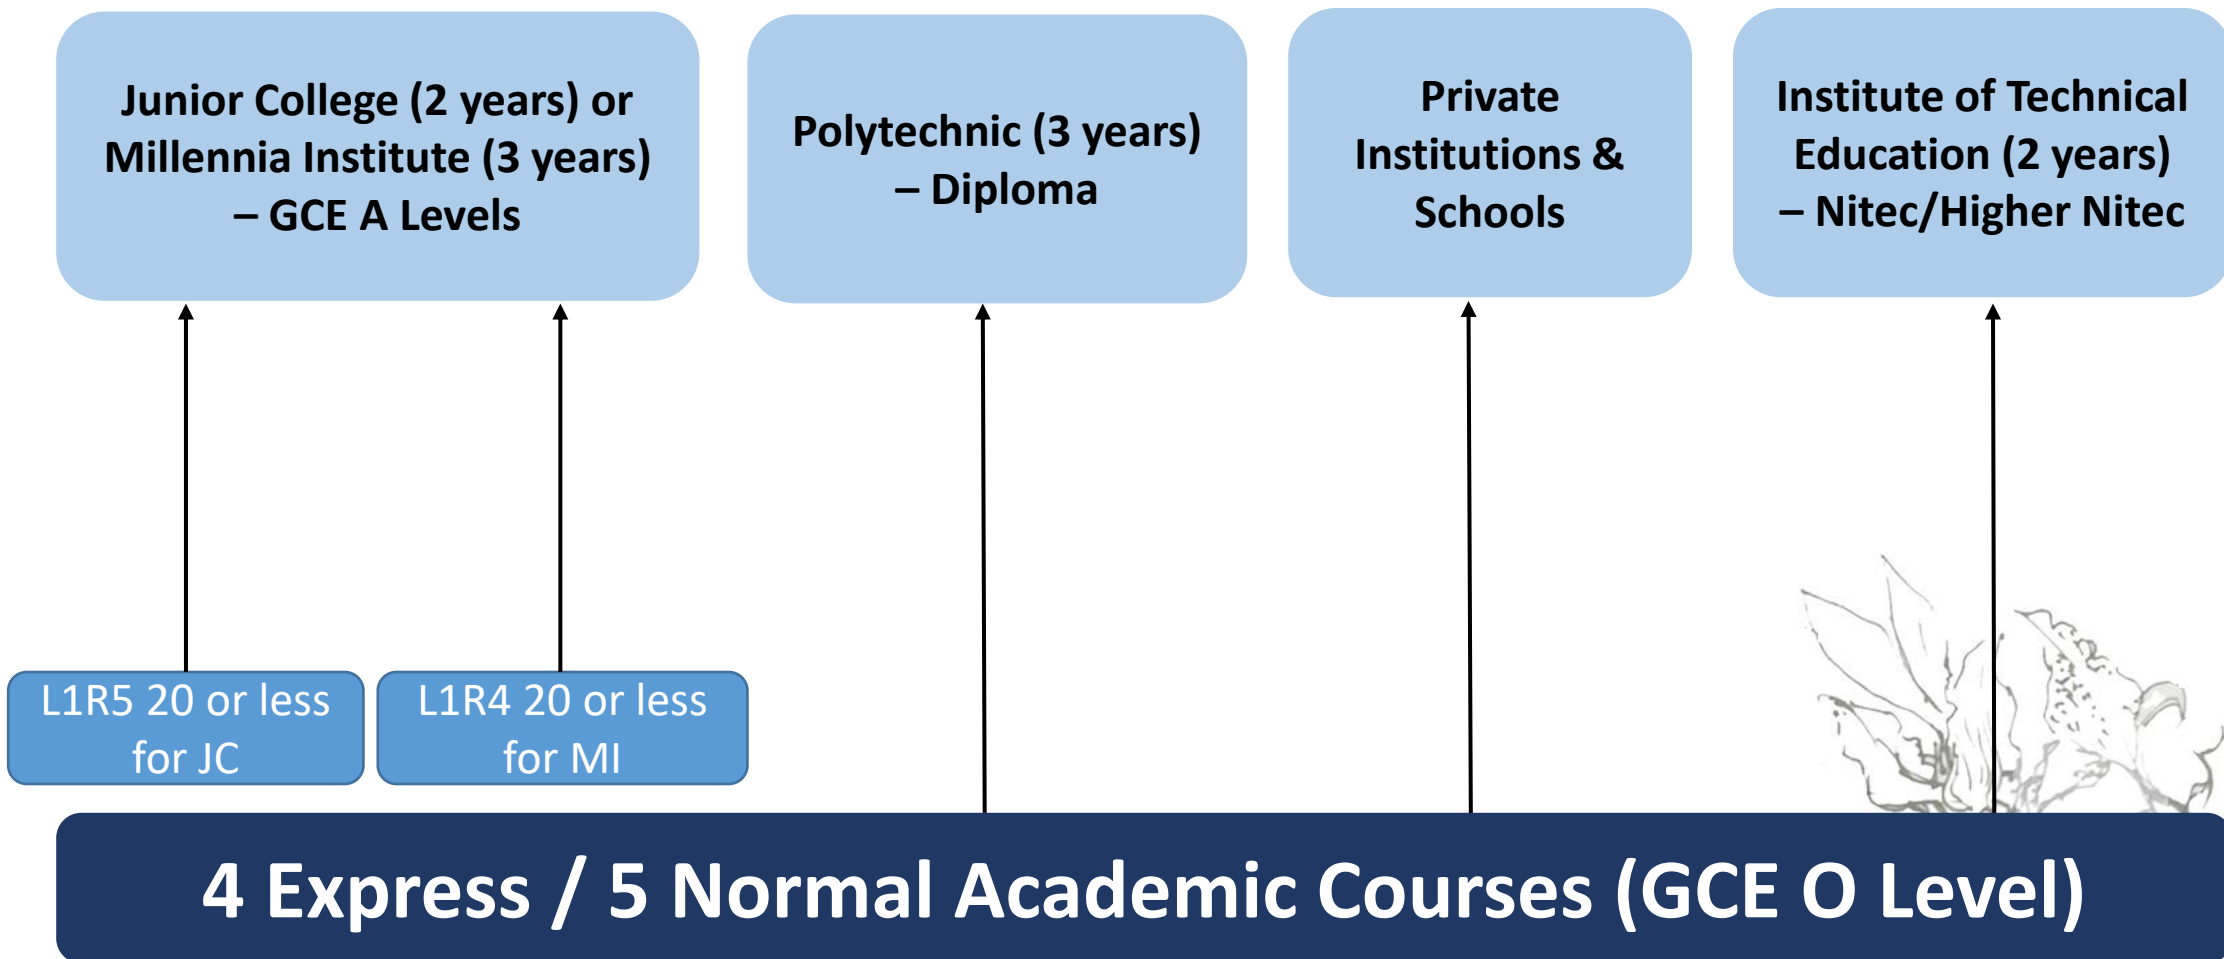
Junior College (2 years) or Millennia Institute (3 years) – GCE A Levels

Polytechnic (3 years) – Diploma

Private Institutions & Schools

Institute of Technical Education (2 years) – Nitec/Higher Nitec

L1R5 20 or less for JC

L1R4 20 or less for MI

4 Express / 5 Normal Academic Courses (GCE O Level)